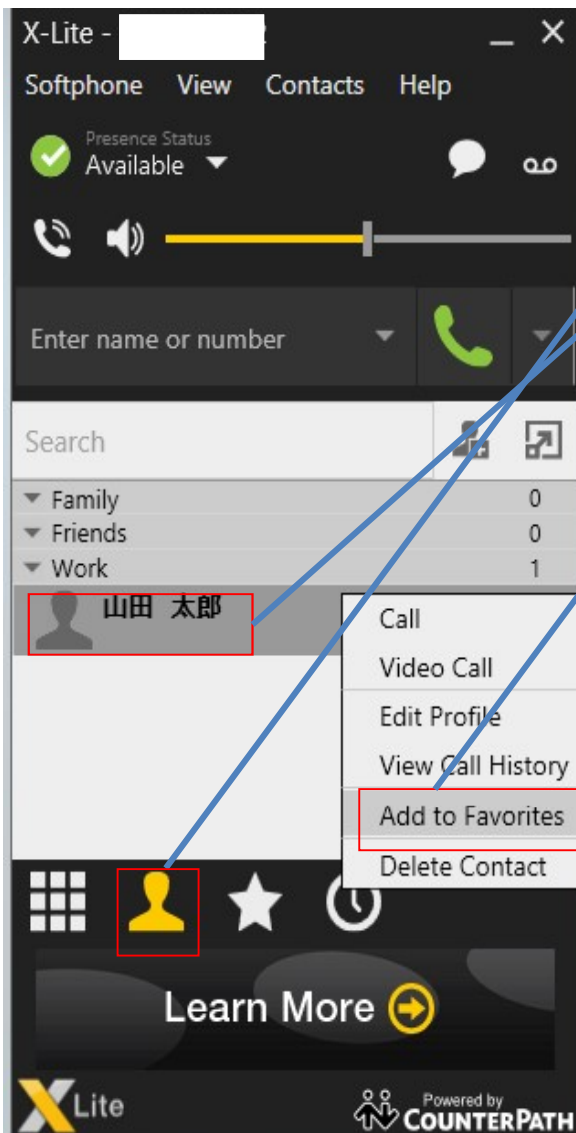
X-Lite -

Softphone View Contacts Help

Presence Status
Available

Enter name or number

Search

Family 0
Friends 0
Work 1

山田 太郎

Call
Video Call
Edit Profile
View Call History
Add to Favorites
Delete Contact

Learn More

X Lite

Powered by
COUNTERPATH